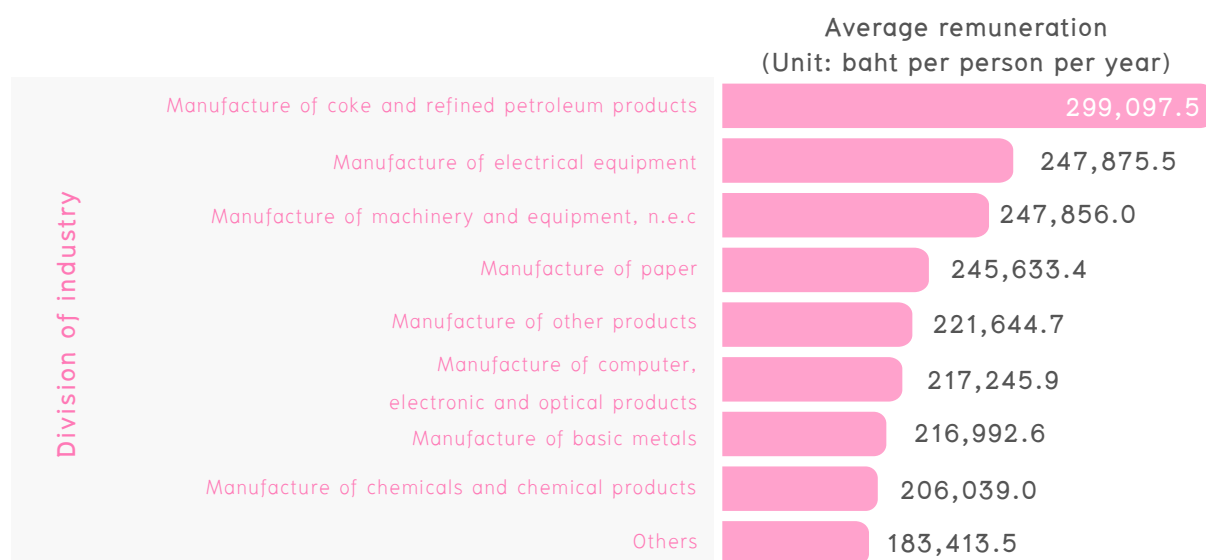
Average remuneration
(Unit: baht per person per year)

Division of industry

| Division of industry | Average remuneration |
|---|---|
| Manufacture of coke and refined petroleum products | 299,097.5 |
| Manufacture of electrical equipment | 247,875.5 |
| Manufacture of machinery and equipment, n.e.c | 247,856.0 |
| Manufacture of paper | 245,633.4 |
| Manufacture of other products | 221,644.7 |
| Manufacture of computer, electronic and optical products | 217,245.9 |
| Manufacture of basic metals | 216,992.6 |
| Manufacture of chemicals and chemical products | 206,039.0 |
| Others | 183,413.5 |